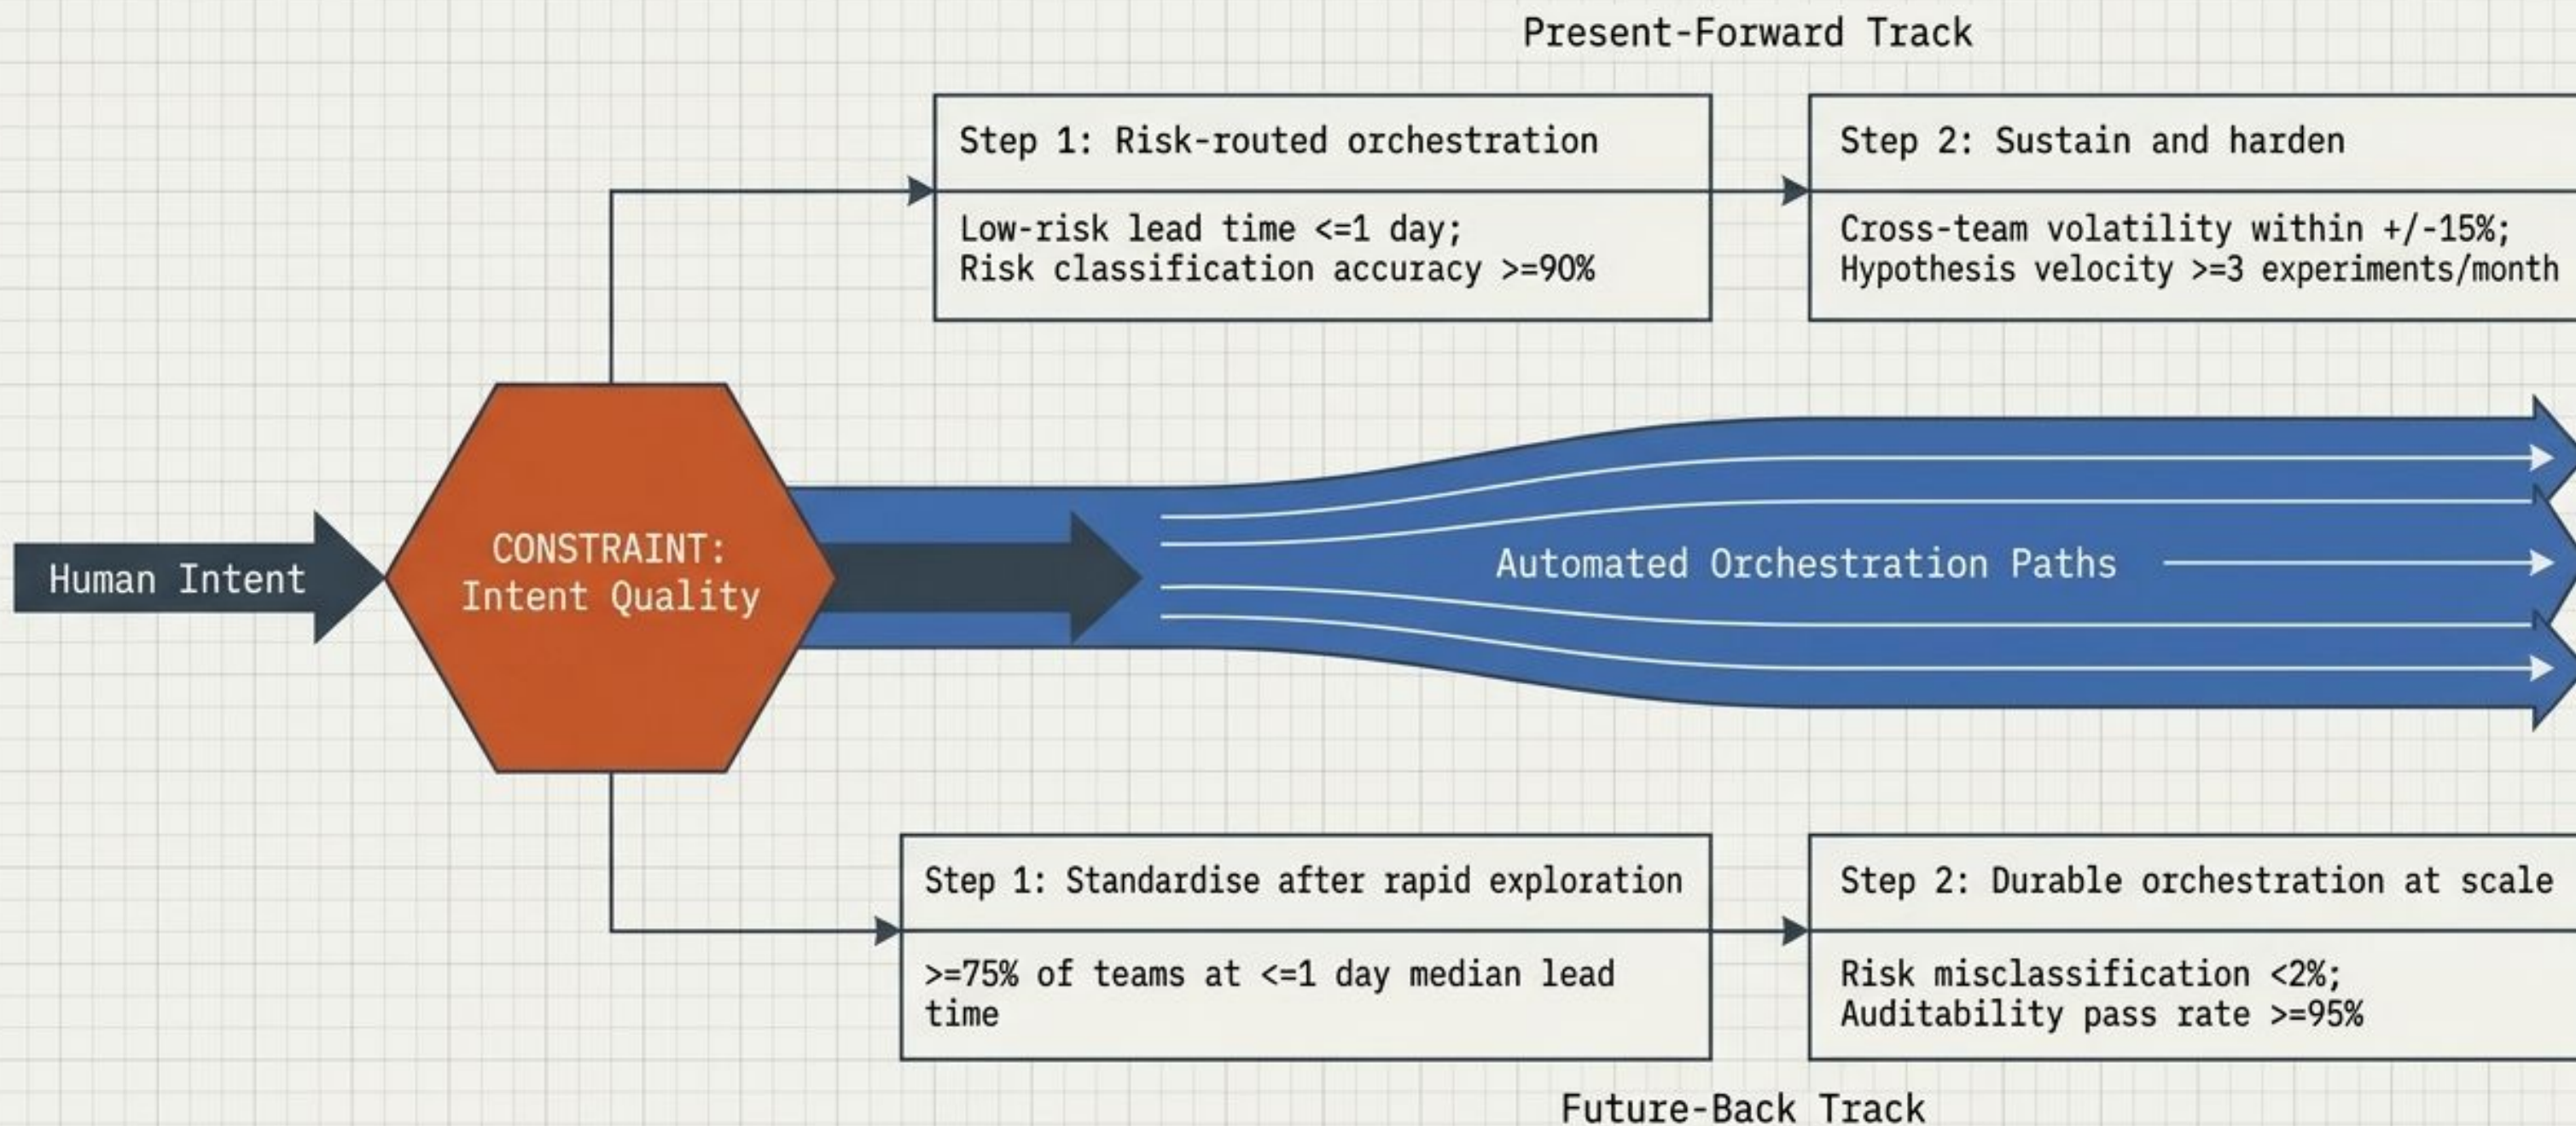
Present-Forward Track

Step 1: Risk-routed orchestration

Low-risk lead time <=1 day;
Risk classification accuracy >=90%

Step 2: Sustain and harden

Cross-team volatility within +/-15%;
Hypothesis velocity >=3 experiments/month

Human Intent

CONSTRAINT:
Intent Quality

Automated Orchestration Paths

Step 1: Standardise after rapid exploration

>=75% of teams at <=1 day median lead time

Step 2: Durable orchestration at scale

Risk misclassification <2%;
Auditability pass rate >=95%

Future-Back Track